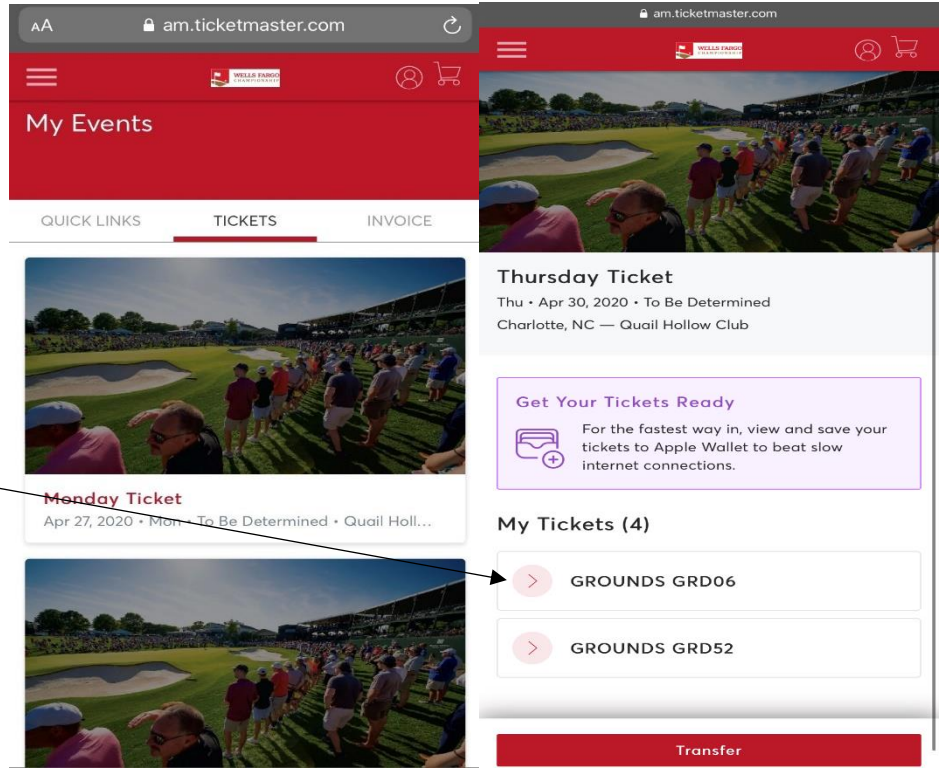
AA am.ticketmaster.com

WELLS FARGO CHAMPIONSHIP

My Events

QUICK LINKS TICKETS INVOICE

Monday Ticket
Apr 27, 2020 • Mon • To Be Determined • Quail Holl...

am.ticketmaster.com

WELLS FARGO CHAMPIONSHIP

Thursday Ticket
Thu • Apr 30, 2020 • To Be Determined
Charlotte, NC — Quail Hollow Club

Get Your Tickets Ready
For the fastest way in, view and save your tickets to Apple Wallet to beat slow internet connections.

My Tickets (4)

GROUNDS GRD06

GROUNDS GRD52

Transfer